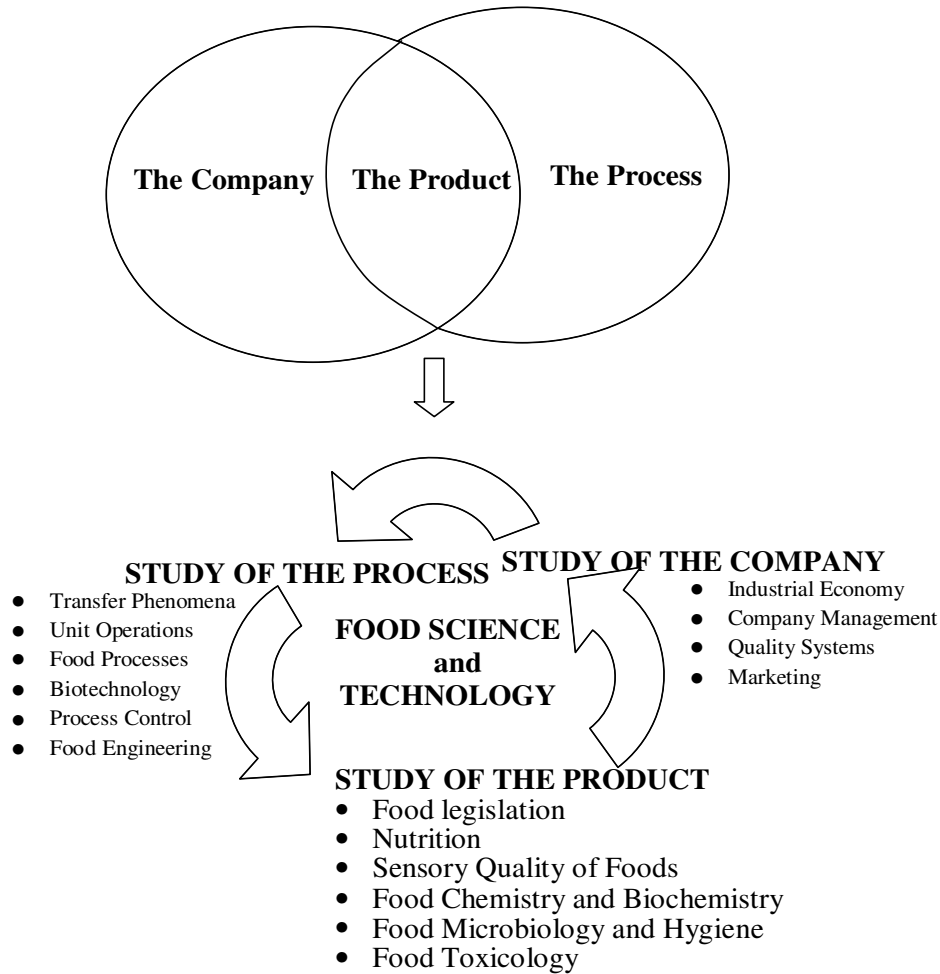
The Company

The Product

The Process

STUDY OF THE PROCESS
- Transfer Phenomena
- Unit Operations
- Food Processes
- Biotechnology
- Process Control
- Food Engineering

STUDY OF THE COMPANY
- Industrial Economy
- Company Management
- Quality Systems
- Marketing

FOOD SCIENCE and TECHNOLOGY

STUDY OF THE PRODUCT
- Food legislation
- Nutrition
- Sensory Quality of Foods
- Food Chemistry and Biochemistry
- Food Microbiology and Hygiene
- Food Toxicology